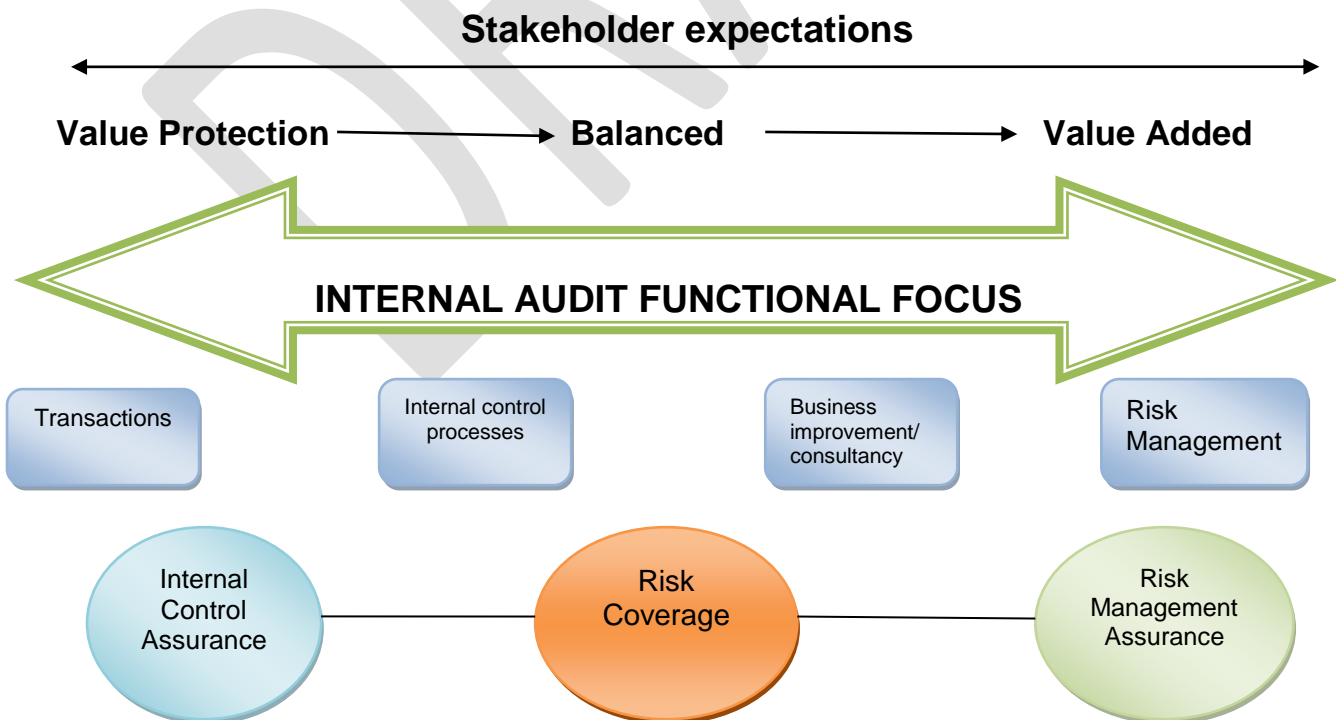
Stakeholder expectations

Value Protection Balanced Value Added

INTERNAL AUDIT FUNCTIONAL FOCUS

Transactions

Internal control processes

Business improvement/ consultancy

Risk Management

Internal Control Assurance

Risk Coverage

Risk Management Assurance